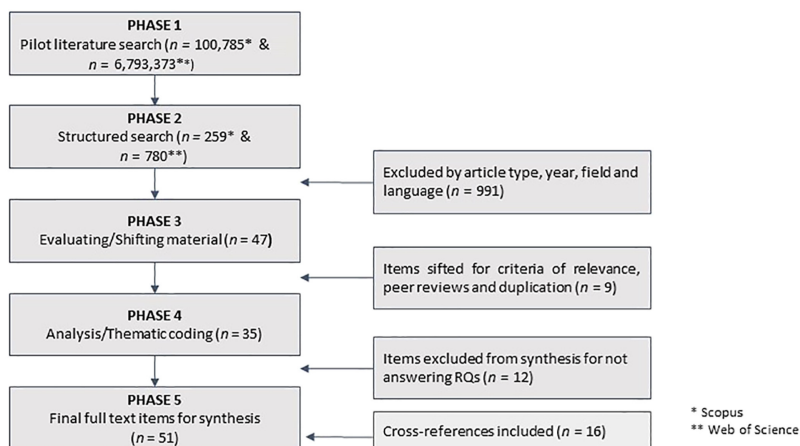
PHASE 1
Pilot literature search ($n$ = 100,785* & $n$ = 6,793,373**)

PHASE 2
Structured search ($n$ = 259* & $n$ = 780**)

Excluded by article type, year, field and language ($n$ = 991)

PHASE 3
Evaluating/Shifting material ($n$ = 47)

Items sifted for criteria of relevance, peer reviews and duplication ($n$ = 9)

PHASE 4
Analysis/Thematic coding ($n$ = 35)

Items excluded from synthesis for not answering RQs ($n$ = 12)

PHASE 5
Final full text items for synthesis ($n$ = 51)

Cross-references included ($n$ = 16)

* Scopus
** Web of Science